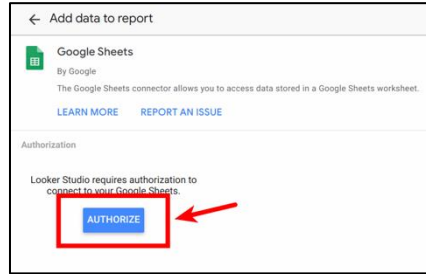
← Add data to report

Google Sheets

By Google

The Google Sheets connector allows you to access data stored in a Google Sheets worksheet.

LEARN MORE REPORT AN ISSUE

Authorization

Looker Studio requires authorization to connect to your Google Sheets.

AUTHORIZE